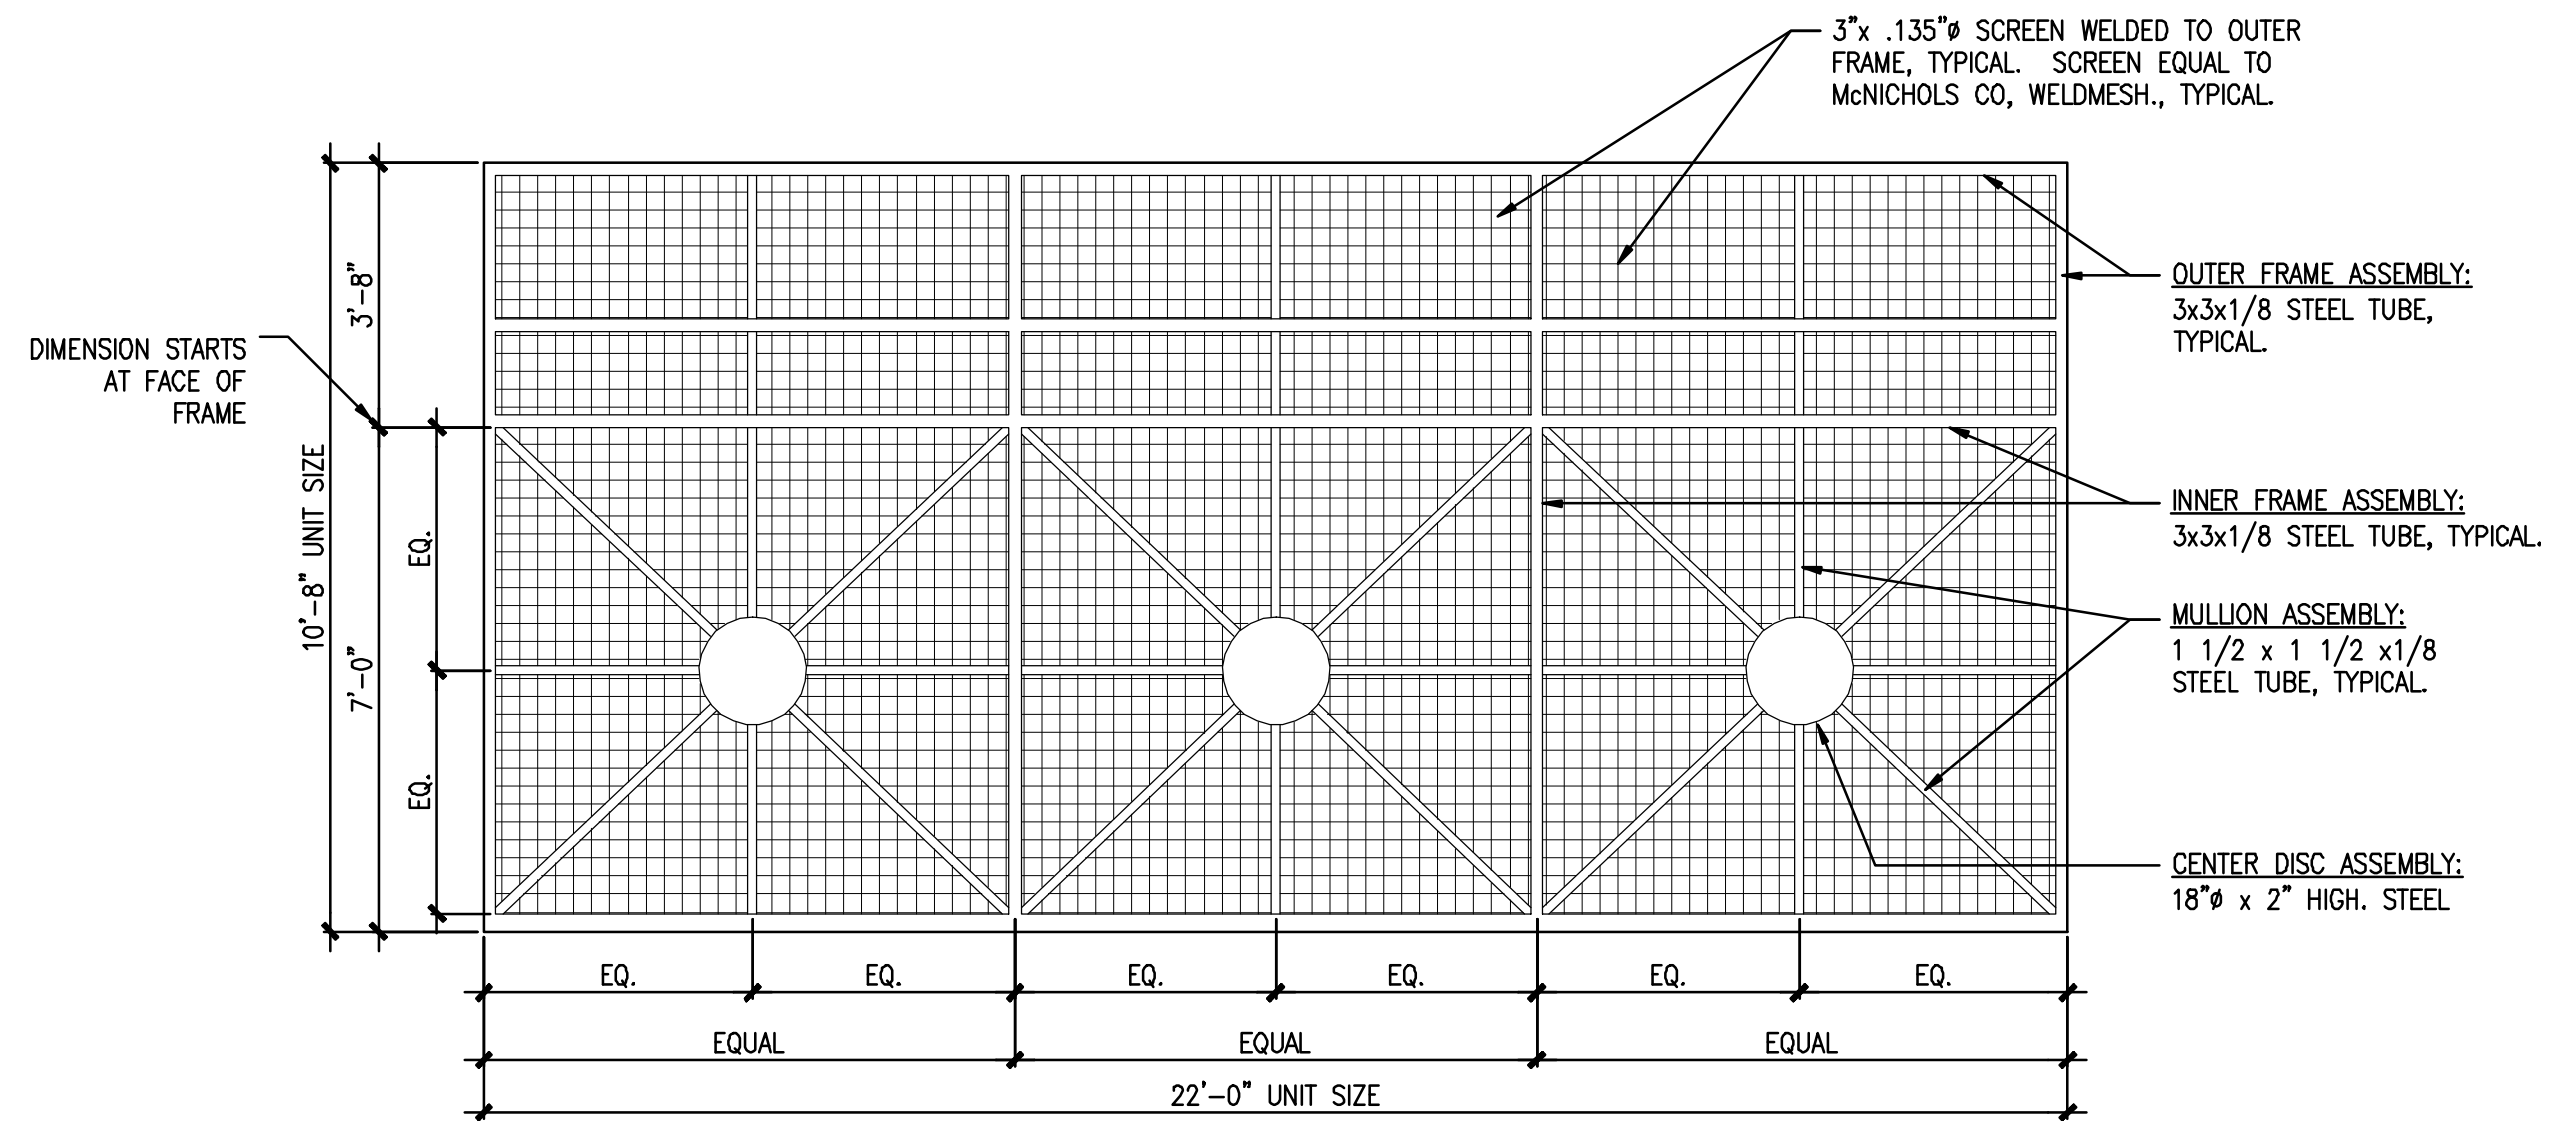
3"x .135"ø SCREEN WELDED TO OUTER FRAME, TYPICAL. SCREEN EQUAL TO McNICHOLS CO, WELDMESH., TYPICAL.

OUTER FRAME ASSEMBLY:
3x3x1/8 STEEL TUBE, TYPICAL.

DIMENSION STARTS AT FACE OF FRAME

3'-8"

10'-8" UNIT SIZE

7'-0"

EQ.

EQ.

INNER FRAME ASSEMBLY:
3x3x1/8 STEEL TUBE, TYPICAL.

MULLION ASSEMBLY:
1 1/2 x 1 1/2 x1/8 STEEL TUBE, TYPICAL.

CENTER DISC ASSEMBLY:
18"ø x 2" HIGH. STEEL

EQ. EQ. EQ. EQ. EQ. EQ.

EQUAL EQUAL EQUAL

22'-0" UNIT SIZE